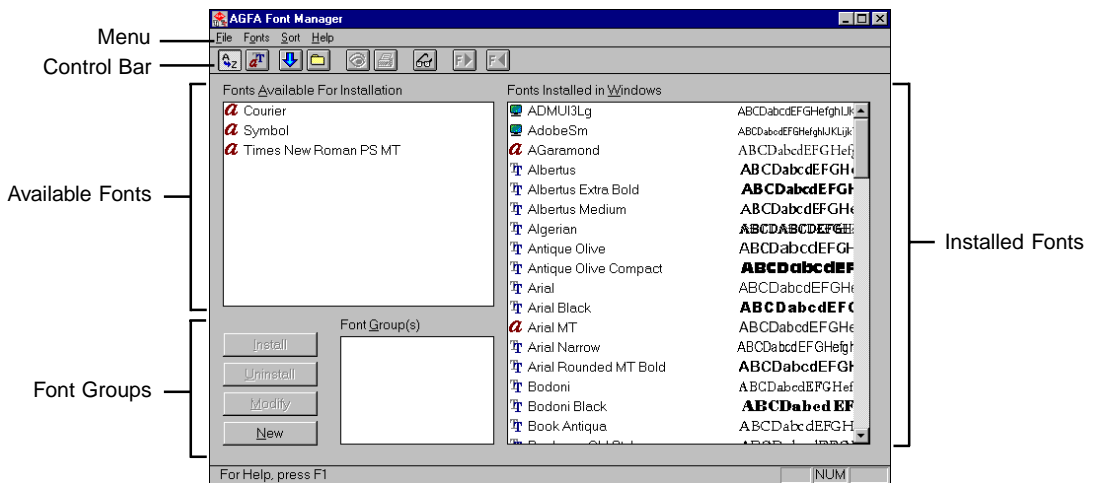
Menu
Control Bar
Available Fonts
Font Groups
Installed Fonts

AGFA Font Manager
File Fonts Sort Help

Fonts Available For Installation
Courier
Symbol
Times New Roman PS MT

Font Group(s)
Install
Uninstall
Modify
New

Fonts Installed in Windows
| | |
|---|---|
| ADMUI3Lg | ABCDabcdEFGHefghIJK |
| AdobeSm | ABCDabcdEFGHefghIJKLijk |
| AGaramond | ABCDabcdEFGHef |
| Albertus | ABCDabcdEFGH |
| Albertus Extra Bold | ABCDabcdEFGH |
| Albertus Medium | ABCDabcdEFGH |
| Algerian | ABCDABCDEFGH |
| Antique Olive | ABCDabcdEFGH |
| Antique Olive Compact | ABCDabcdEF |
| Arial | ABCDabcdEFGH |
| Arial Black | ABCDabcdEFG |
| Arial MT | ABCDabcdEFGH |
| Arial Narrow | ABCDabcdEFGHefgh |
| Arial Rounded MT Bold | ABCDabcdEFGH |
| Bodoni | ABCDabcdEFGHef |
| Bodoni Black | ABCDabcdEF |
| Book Antiqua | ABCDabcdEFGH |

For Help, press F1
NUM